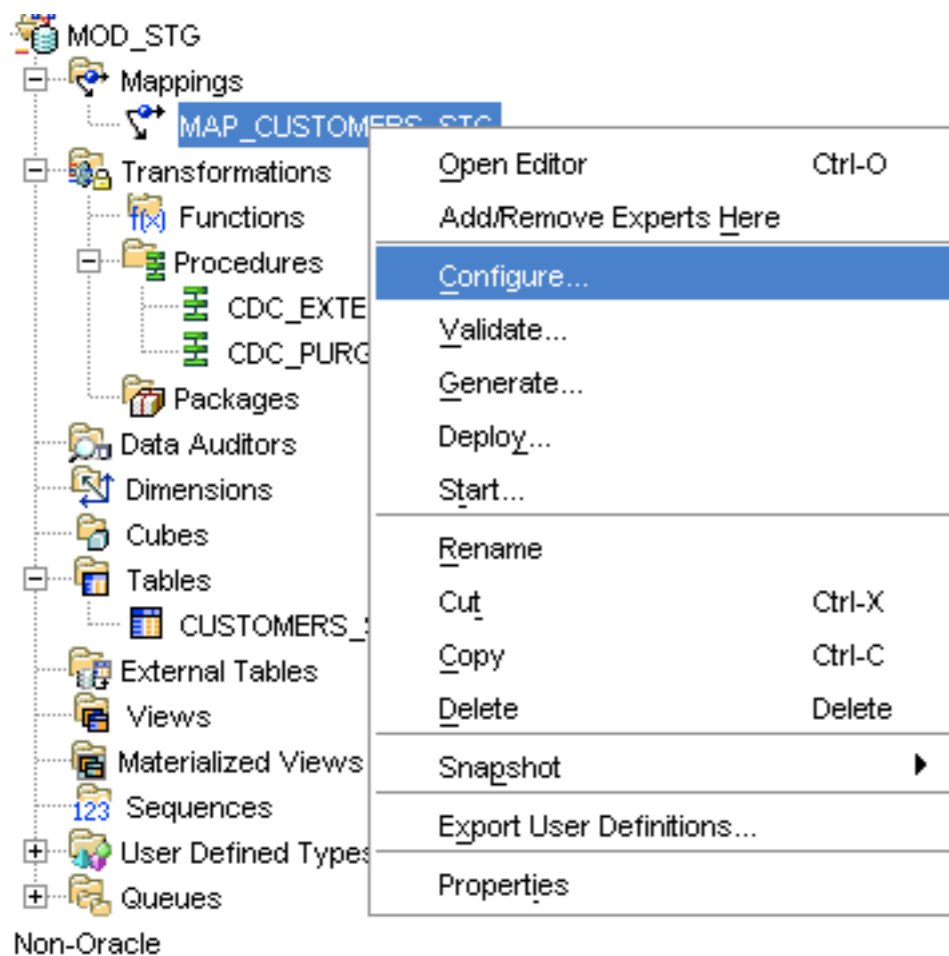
MOD_STG
Mappings
MAP_CUSTOMERS_STG
Transformations
Functions
Procedures
CDC_EXTE
CDC_PURG
Packages
Data Auditors
Dimensions
Cubes
Tables
CUSTOMERS_
External Tables
Views
Materialized Views
Sequences
User Defined Types
Queues
Non-Oracle

| | |
|---|---|
| Open Editor | Ctrl-O |
| Add/Remove Experts Here | |
| Configure... | |
| Validate... | |
| Generate... | |
| Deploy... | |
| Start... | |
| Rename | |
| Cut | Ctrl-X |
| Copy | Ctrl-C |
| Delete | Delete |
| Snapshot | |
| Export User Definitions... | |
| Properties | |